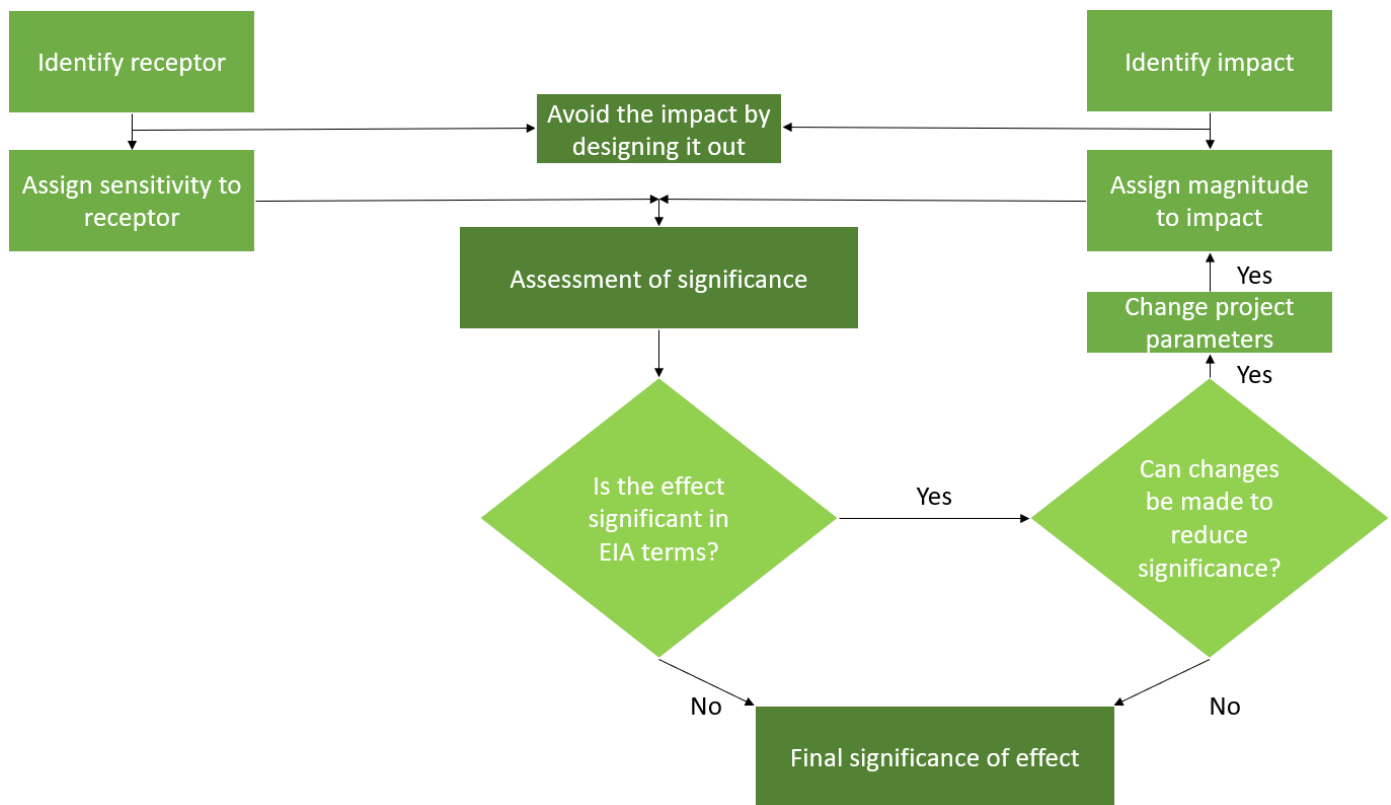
Identify receptor

Avoid the impact by designing it out

Identify impact

Assign sensitivity to receptor

Assign magnitude to impact

Assessment of significance

Yes

Change project parameters

Yes

Is the effect significant in EIA terms?

Yes

Can changes be made to reduce significance?

No

No

Final significance of effect